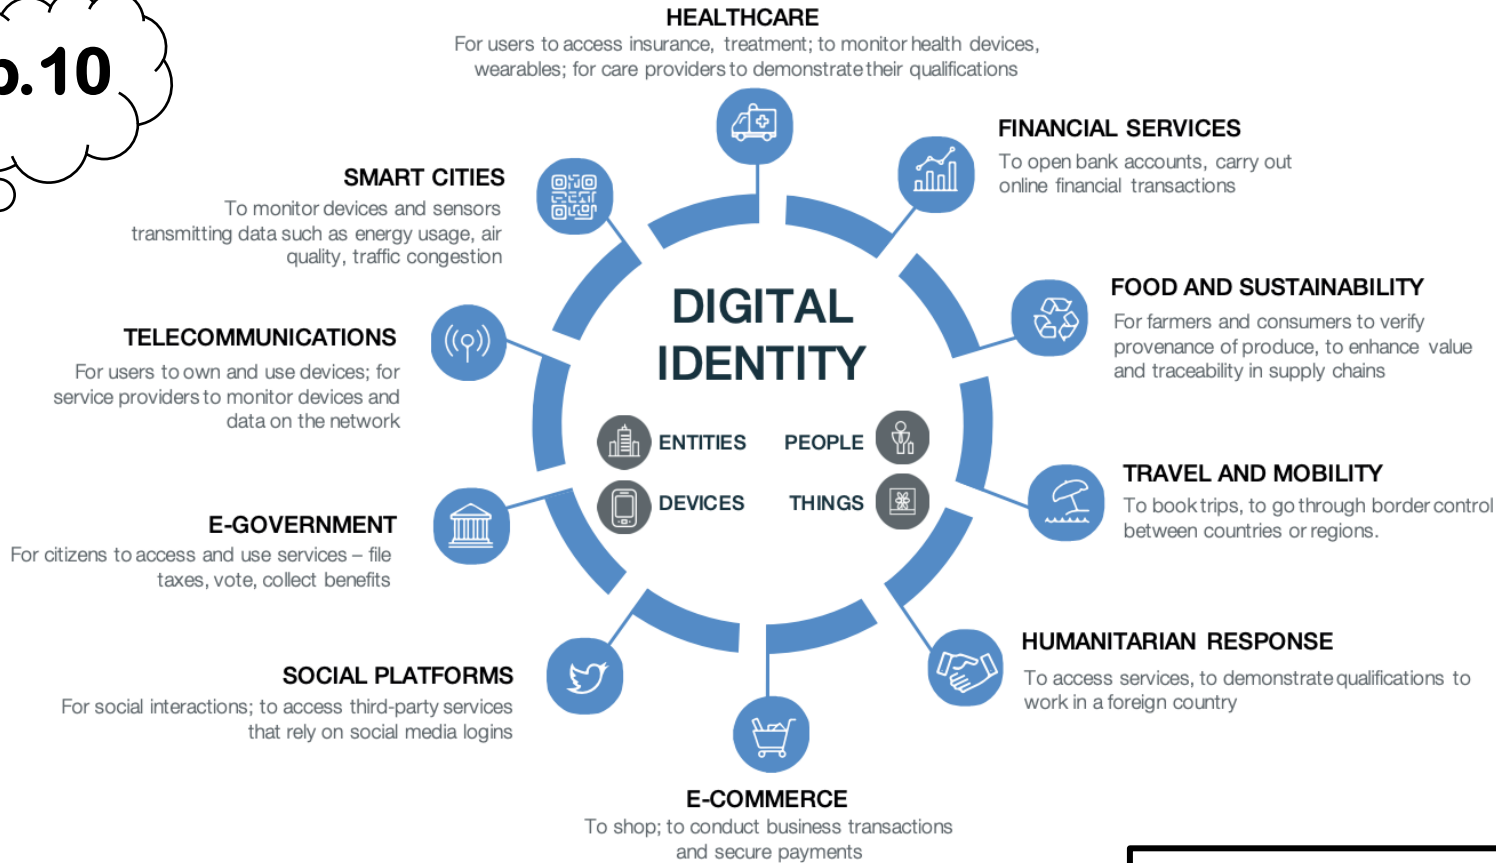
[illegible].10

HEALTHCARE
For users to access insurance, treatment; to monitor health devices, wearables; for care providers to demonstrate their qualifications

FINANCIAL SERVICES
To open bank accounts, carry out online financial transactions

SMART CITIES
To monitor devices and sensors transmitting data such as energy usage, air quality, traffic congestion

FOOD AND SUSTAINABILITY
For farmers and consumers to verify provenance of produce, to enhance value and traceability in supply chains

TELECOMMUNICATIONS
For users to own and use devices; for service providers to monitor devices and data on the network

DIGITAL IDENTITY

ENTITIES
PEOPLE
DEVICES
THINGS

TRAVEL AND MOBILITY
To book trips, to go through border control between countries or regions.

E-GOVERNMENT
For citizens to access and use services – file taxes, vote, collect benefits

HUMANITARIAN RESPONSE
To access services, to demonstrate qualifications to work in a foreign country

SOCIAL PLATFORMS
For social interactions; to access third-party services that rely on social media logins

E-COMMERCE
To shop; to conduct business transactions and secure payments